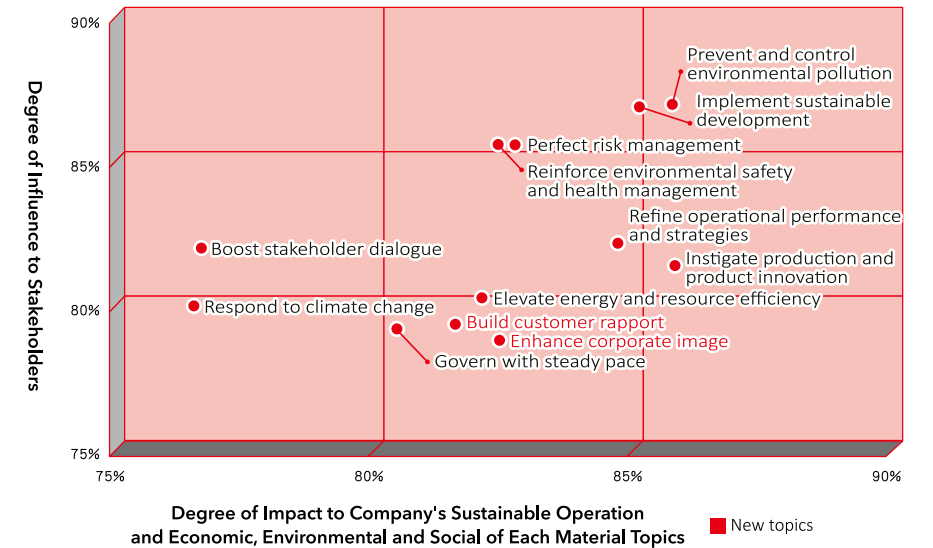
Degree of Influence to Stakeholders

90%
85%
80%
75%

Prevent and control environmental pollution
Implement sustainable development
Perfect risk management
Reinforce environmental safety and health management
Refine operational performance and strategies
Boost stakeholder dialogue
Instigate production and product innovation
Elevate energy and resource efficiency
Respond to climate change
Build customer rapport
Enhance corporate image
Govern with steady pace

75%
80%
85%
90%

Degree of Impact to Company's Sustainable Operation and Economic, Environmental and Social of Each Material Topics

New topics